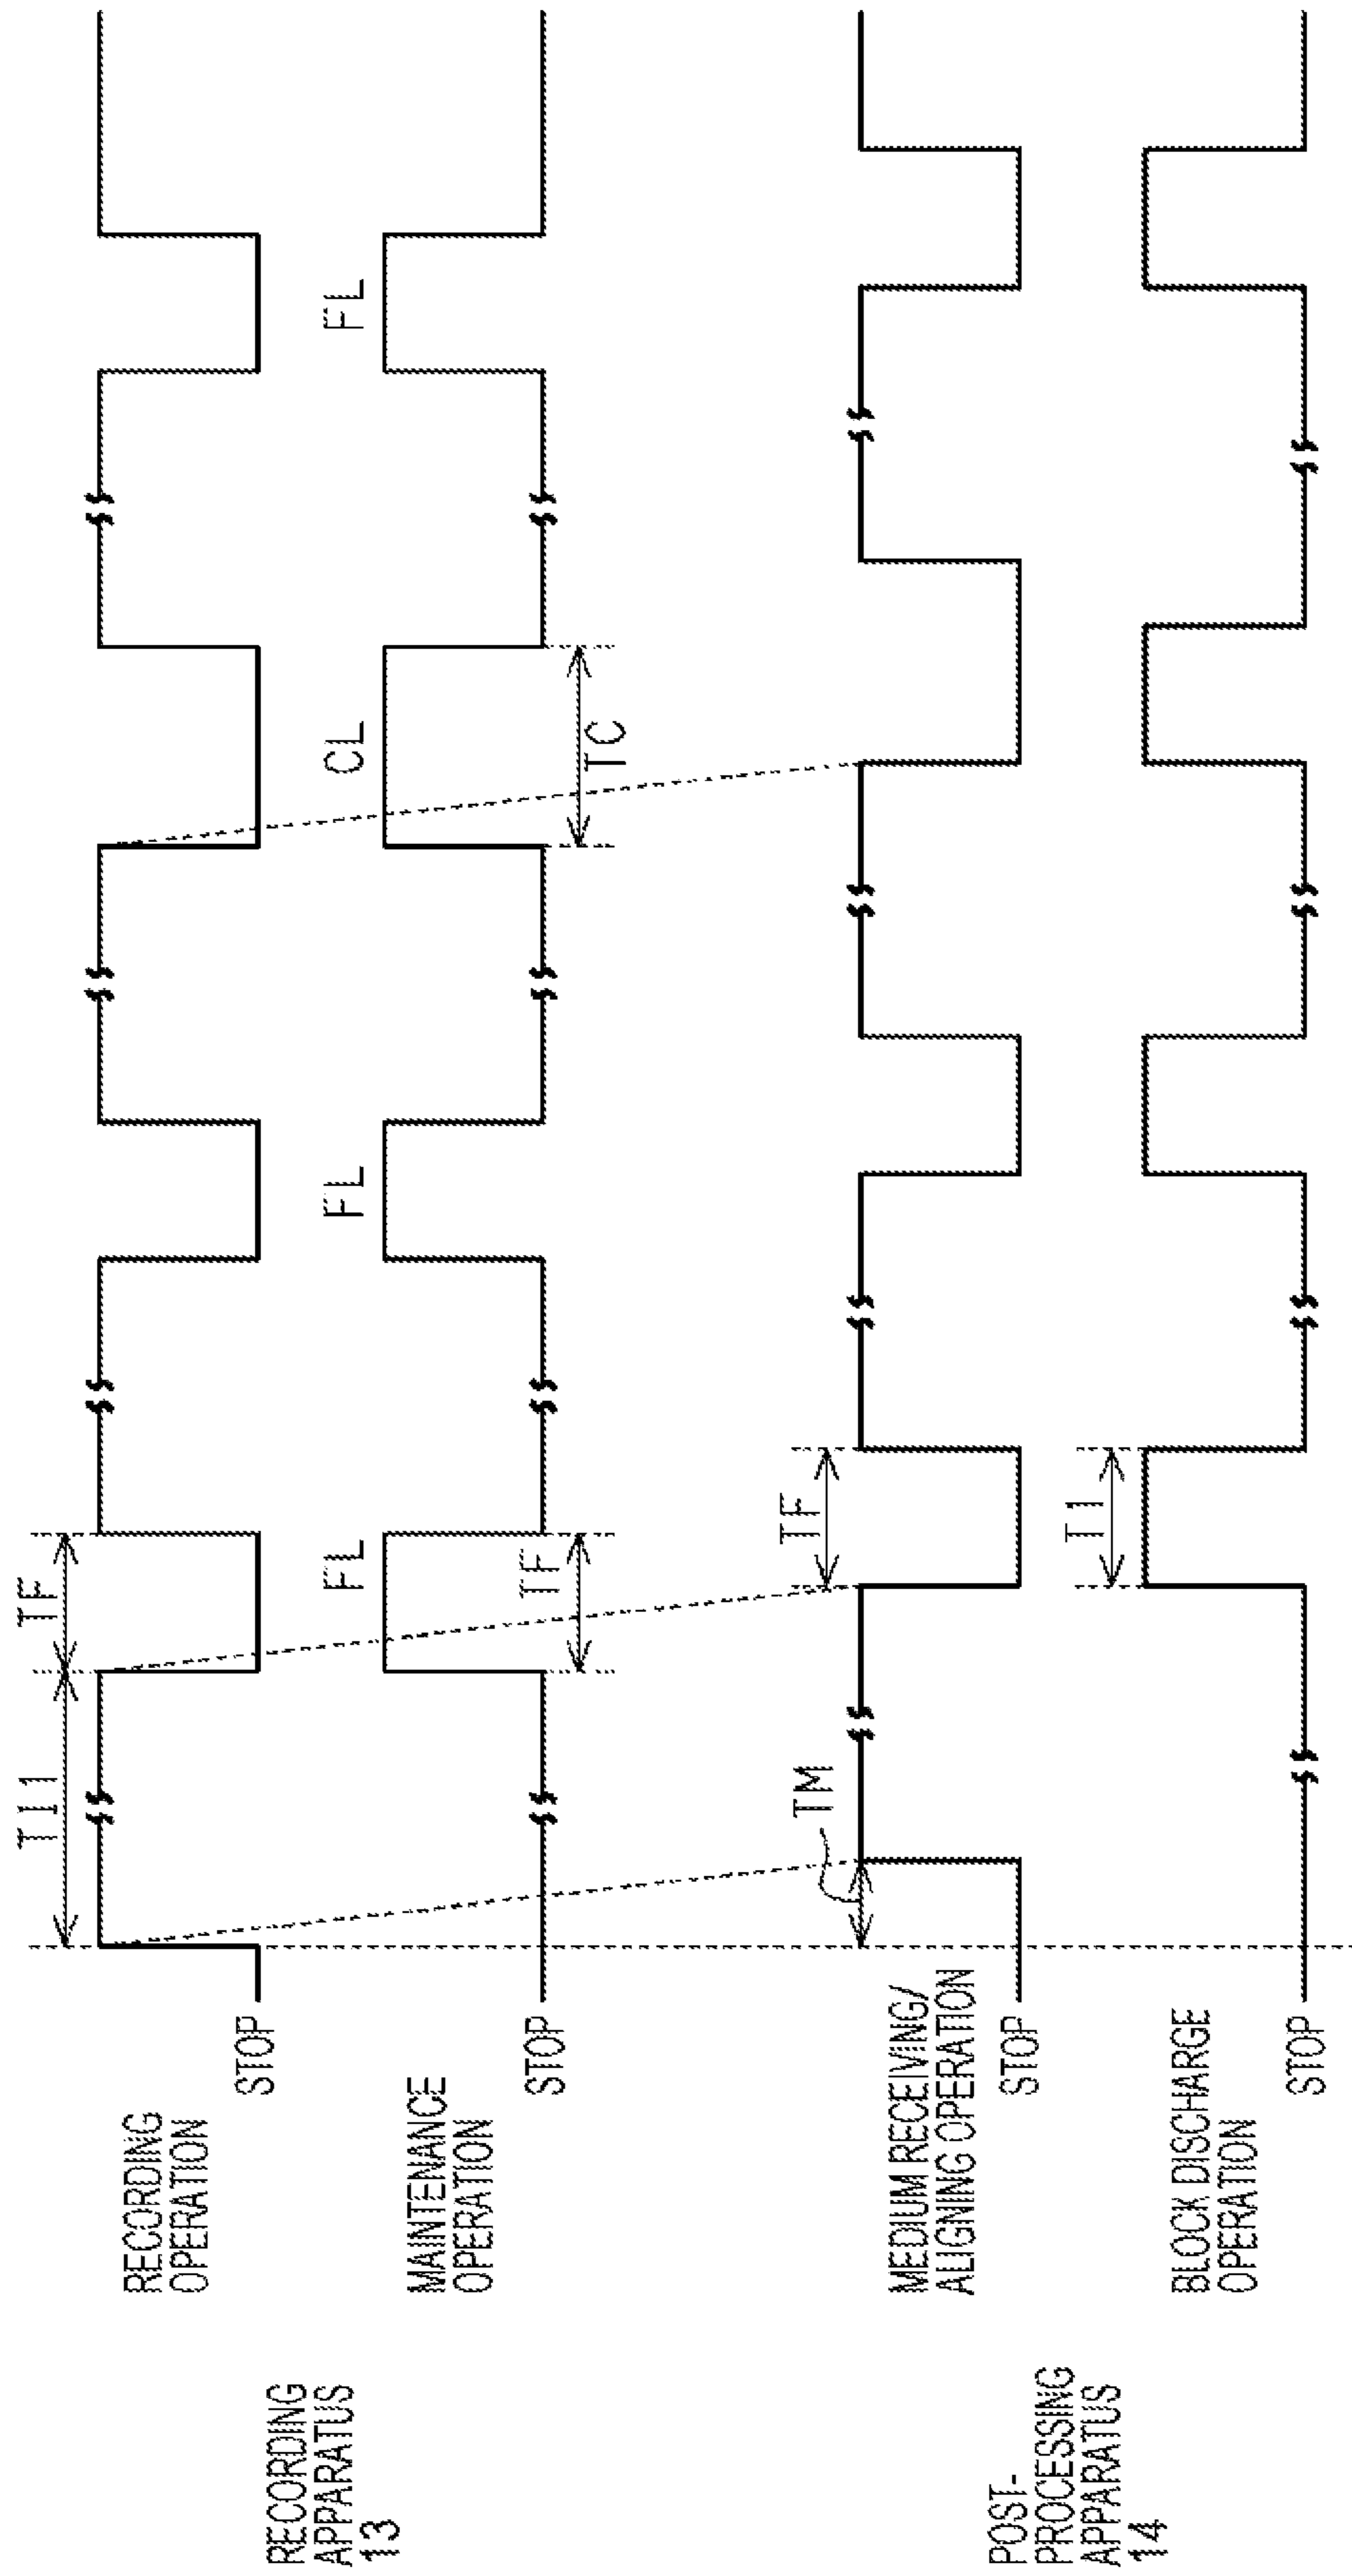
RECORDING APPARATUS 13

RECORDING OPERATION

STOP

MAINTENANCE OPERATION

STOP

POST-PROCESSING APPARATUS 14

MEDIUM RECEIVING/ ALIGNING OPERATION

STOP

BLOCK DISCHARGE OPERATION

STOP

T11

TF

FL

TF

TM

TF

T1

FL

CL

TC

FL